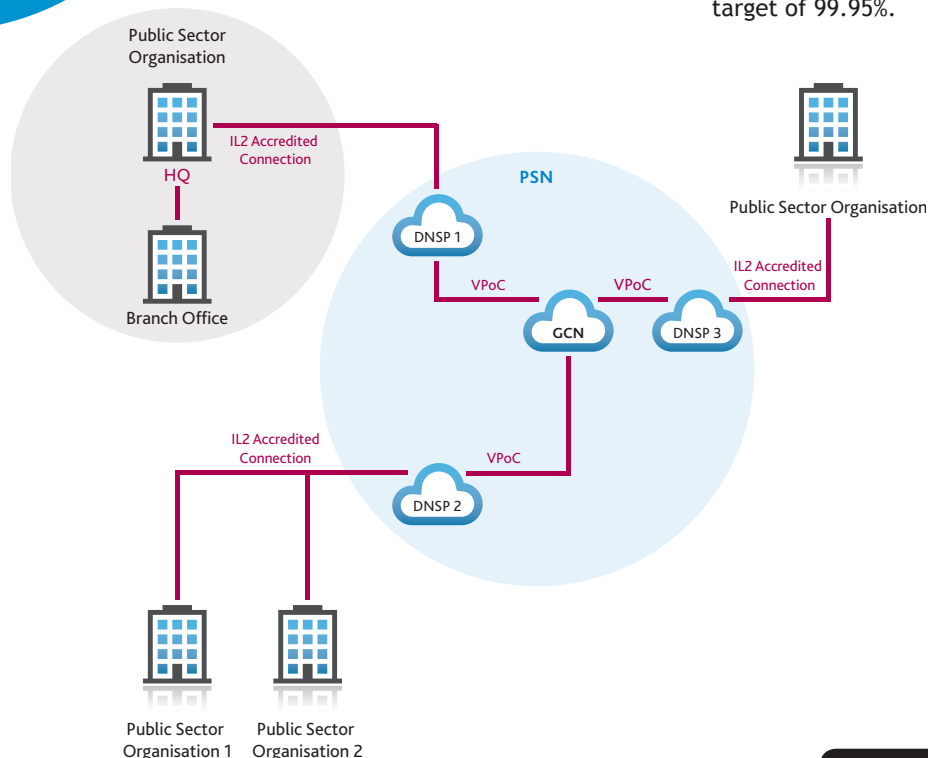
target of 99.95%.

Public Sector Organisation

HQ

IL2 Accredited Connection

Branch Office

PSN

DNSP 1

VPoC

GCN

VPoC

DNSP 3

Public Sector Organisation

IL2 Accredited Connection

IL2 Accredited Connection

VPoC

DNSP 2

Public Sector Organisation 1

Public Sector Organisation 2